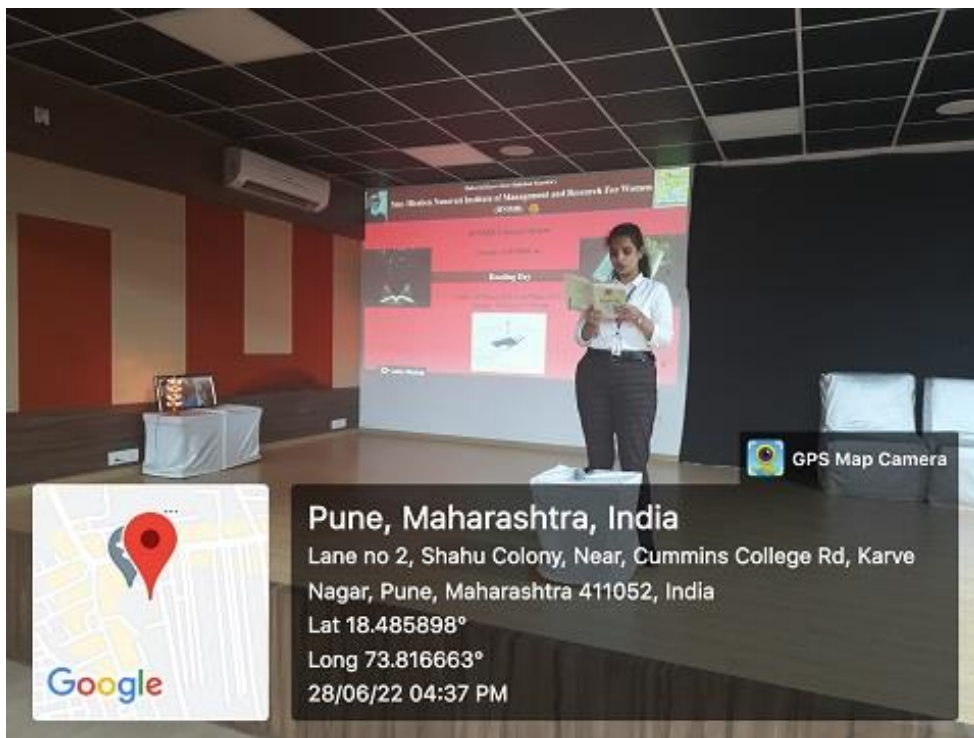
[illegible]
Smt. Hiraben Nanavati Institute of Management and Research For Women
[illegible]
Reading Day
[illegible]

GPS Map Camera

Pune, Maharashtra, India
Lane no 2, Shahu Colony, Near, Cummins College Rd, Karve Nagar, Pune, Maharashtra 411052, India
Lat 18.485898°
Long 73.816663°
28/06/22 04:37 PM

Google